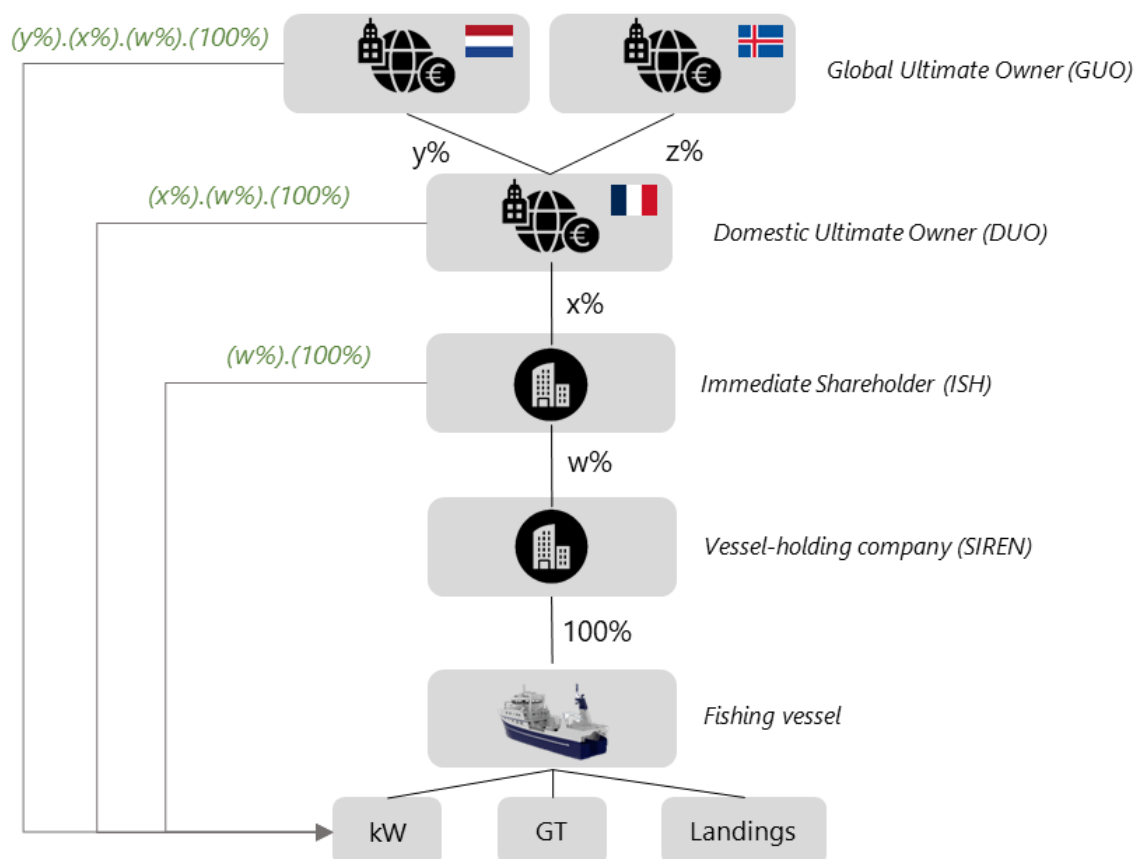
(y%).(x%).(w%).(100%)

Global Ultimate Owner (GUO)

y%

z%

(x%).(w%).(100%)

Domestic Ultimate Owner (DUO)

x%

(w%).(100%)

Immediate Shareholder (ISH)

w%

Vessel-holding company (SIREN)

100%

Fishing vessel

kW

GT

Landings